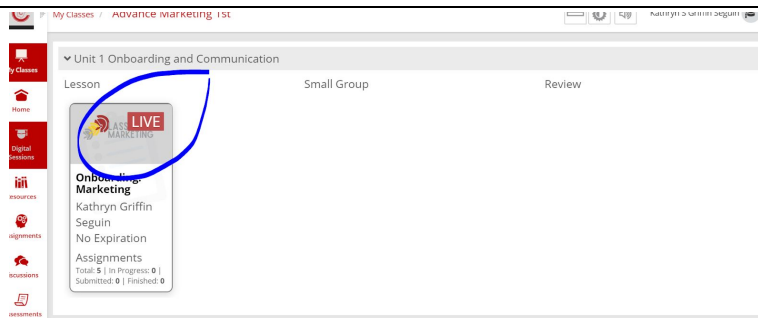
My Classes / Advance Marketing 1st
Kathryn S Griffin Seguin

ly Classes
Home
Digital Sessions
esources
signments
ecussions
ssessments

Unit 1 Onboarding and Communication

Lesson
Small Group
Review

ASS MARKETING
LIVE

Onboarding: Marketing
Kathryn Griffin Seguin
No Expiration
Assignments
Total: 5 | In Progress: 0 | Submitted: 0 | Finished: 0